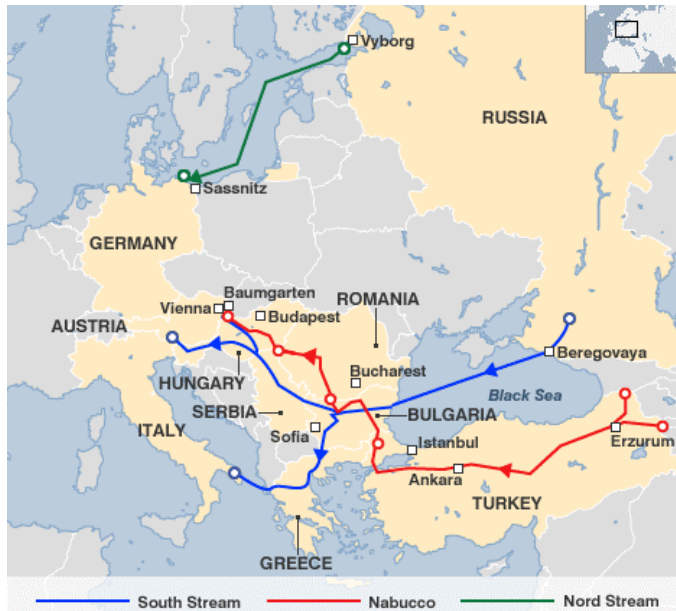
Vyborg
RUSSIA
Sassnitz
GERMANY
Baumgarten
Vienna
ROMANIA
Budapest
AUSTRIA
Beregovaya
Bucharest
HUNGARY
Black Sea
SERBIA
BULGARIA
ITALY
Sofia
Istanbul
Erzurum
Ankara
TURKEY
GREECE
South Stream
Nabucco
Nord Stream